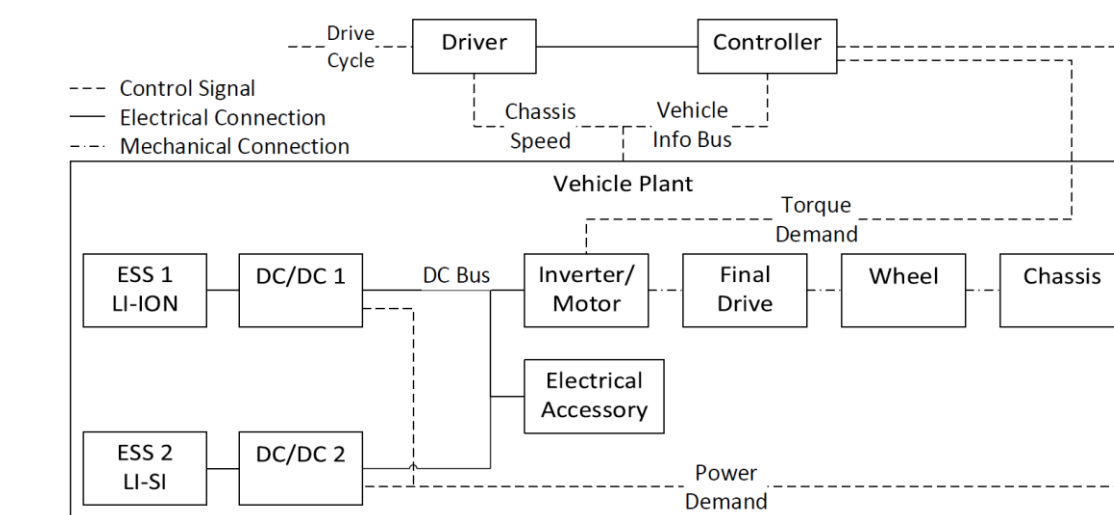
Drive Cycle

Driver

Controller

--- Control Signal
— Electrical Connection
-·- Mechanical Connection

Chassis Speed

Vehicle Info Bus

Vehicle Plant

Torque Demand

ESS 1 LI-ION

DC/DC 1

DC Bus

Inverter/ Motor

Final Drive

Wheel

Chassis

Electrical Accessory

ESS 2 LI-SI

DC/DC 2

Power Demand